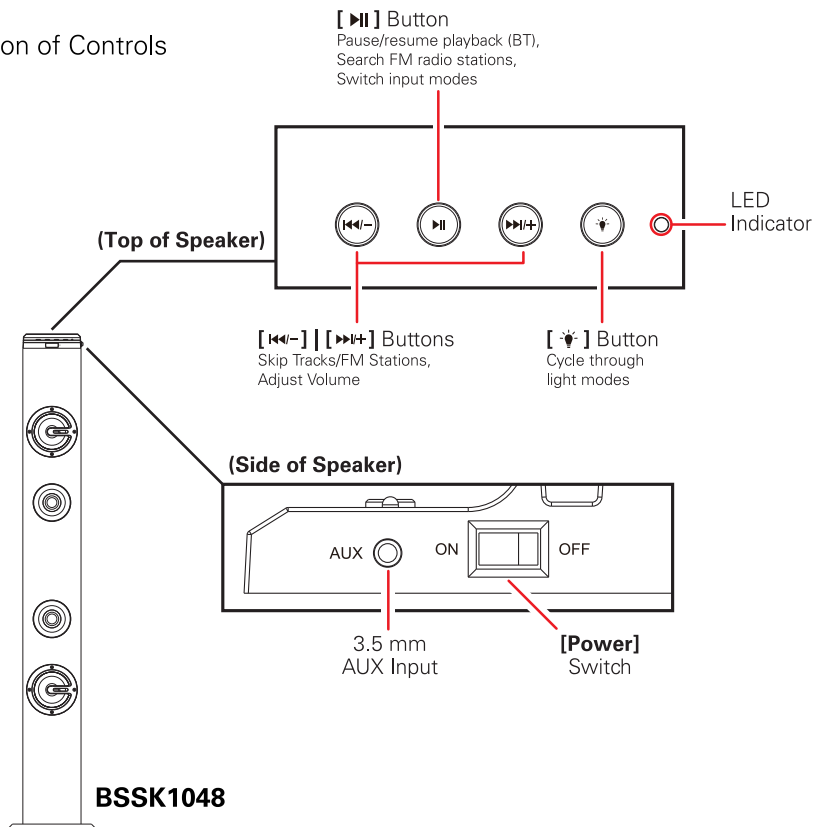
on of Controls

[ ►II ] Button
Pause/resume playback (BT), Search FM radio stations, Switch input modes

⏮/− ►II ⏭/+

LED Indicator

(Top of Speaker)

[ ⏮/− ] | [ ⏭/+ ] Buttons
Skip Tracks/FM Stations, Adjust Volume

[ 💡 ] Button
Cycle through light modes

(Side of Speaker)

AUX ON OFF

3.5 mm AUX Input

[Power] Switch

BSSK1048